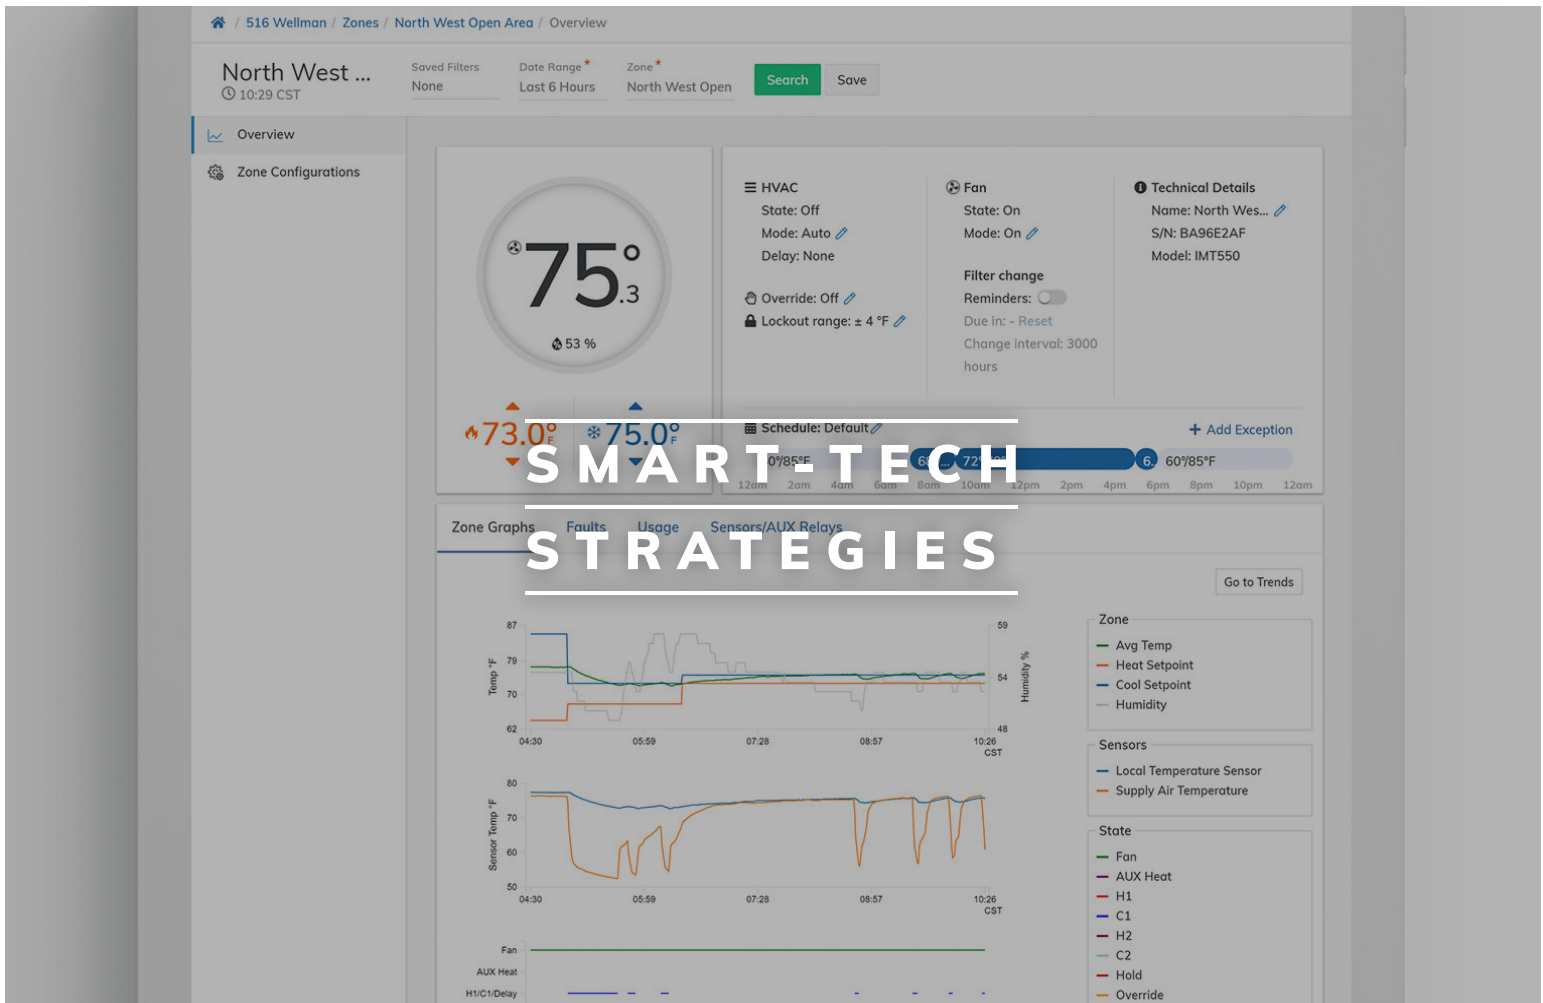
516 Wellman / Zones / North West Open Area / Overview

North West ...
10:29 CST

Saved Filters
None

Date Range *
Last 6 Hours

Zone *
North West Open

Search
Save

Overview
Zone Configurations

75°.3
53 %

73.0°F
75.0°F

HVAC
State: Off
Mode: Auto
Delay: None
Override: Off
Lockout range: ± 4 °F

Fan
State: On
Mode: On
Filter change
Reminders:
Due in: - Reset
Change interval: 3000 hours

Technical Details
Name: North Wes...
S/N: BA96E2AF
Model: IMT550

Schedule: Default
+ Add Exception
60°/85°F 6... 72... 6. 60°/85°F
12am 2am 4am 6am 8am 10am 12pm 2pm 4pm 6pm 8pm 10pm 12am

SMART-TECH
STRATEGIES

Zone Graphs Faults Usage Sensors/AUX Relays

Go to Trends

87 79 70 62
Temp °F
59 54 48
Humidity %
04:30 05:59 07:28 08:57 10:26 CST

Zone
Avg Temp
Heat Setpoint
Cool Setpoint
Humidity

80 70 60 50
Sensor Temp °F
04:30 05:59 07:28 08:57 10:26 CST

Sensors
Local Temperature Sensor
Supply Air Temperature

Fan
AUX Heat
H1/C1/Delay

State
Fan
AUX Heat
H1
C1
H2
C2
Hold
Override